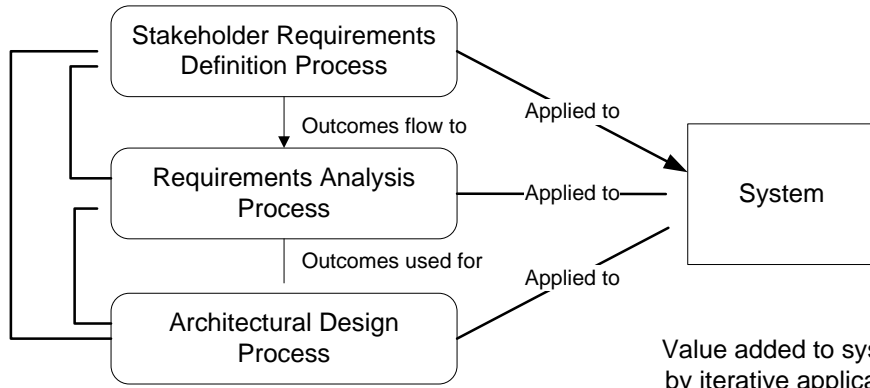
Stakeholder Requirements Definition Process

Outcomes flow to

Requirements Analysis Process

Outcomes used for

Architectural Design Process

Applied to

Applied to

Applied to

System

Value added to sys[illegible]
by iterative applica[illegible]